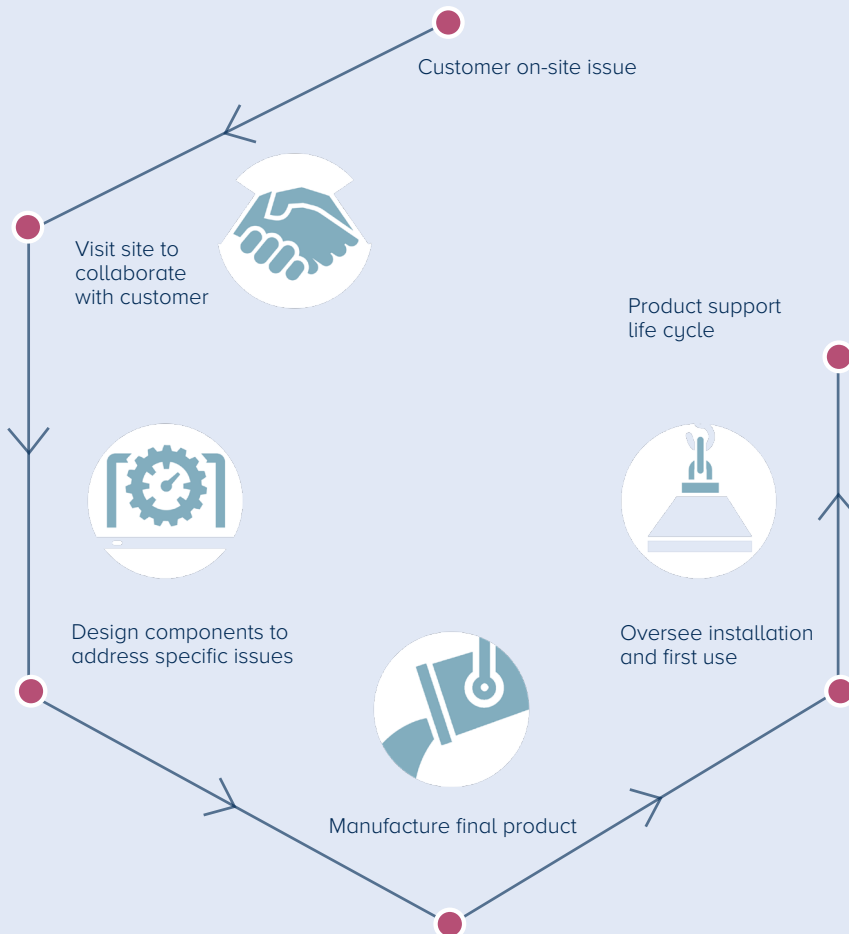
Customer on-site issue

Visit site to collaborate with customer

Product support life cycle

Design components to address specific issues

Oversee installation and first use

Manufacture final product